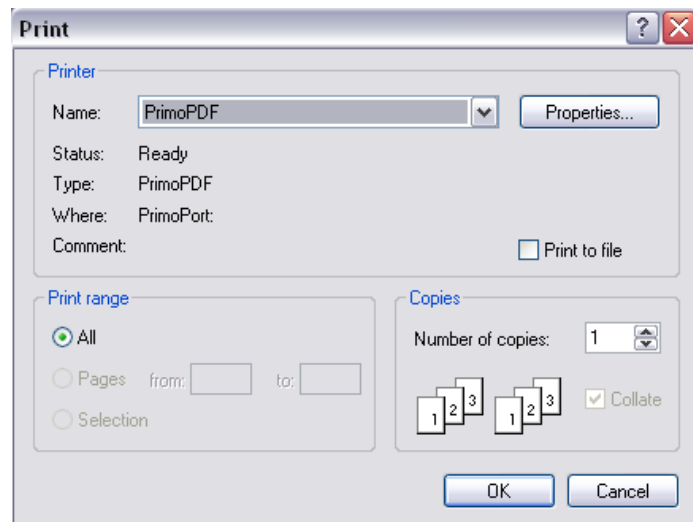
Print

Printer

Name: PrimoPDF

Properties...

Status: Ready

Type: PrimoPDF

Where: PrimoPort:

Comment:

Print to file

Print range

All

Pages from: to:

Selection

Copies

Number of copies: 1

1 2 3 1 2 3

Collate

OK

Cancel